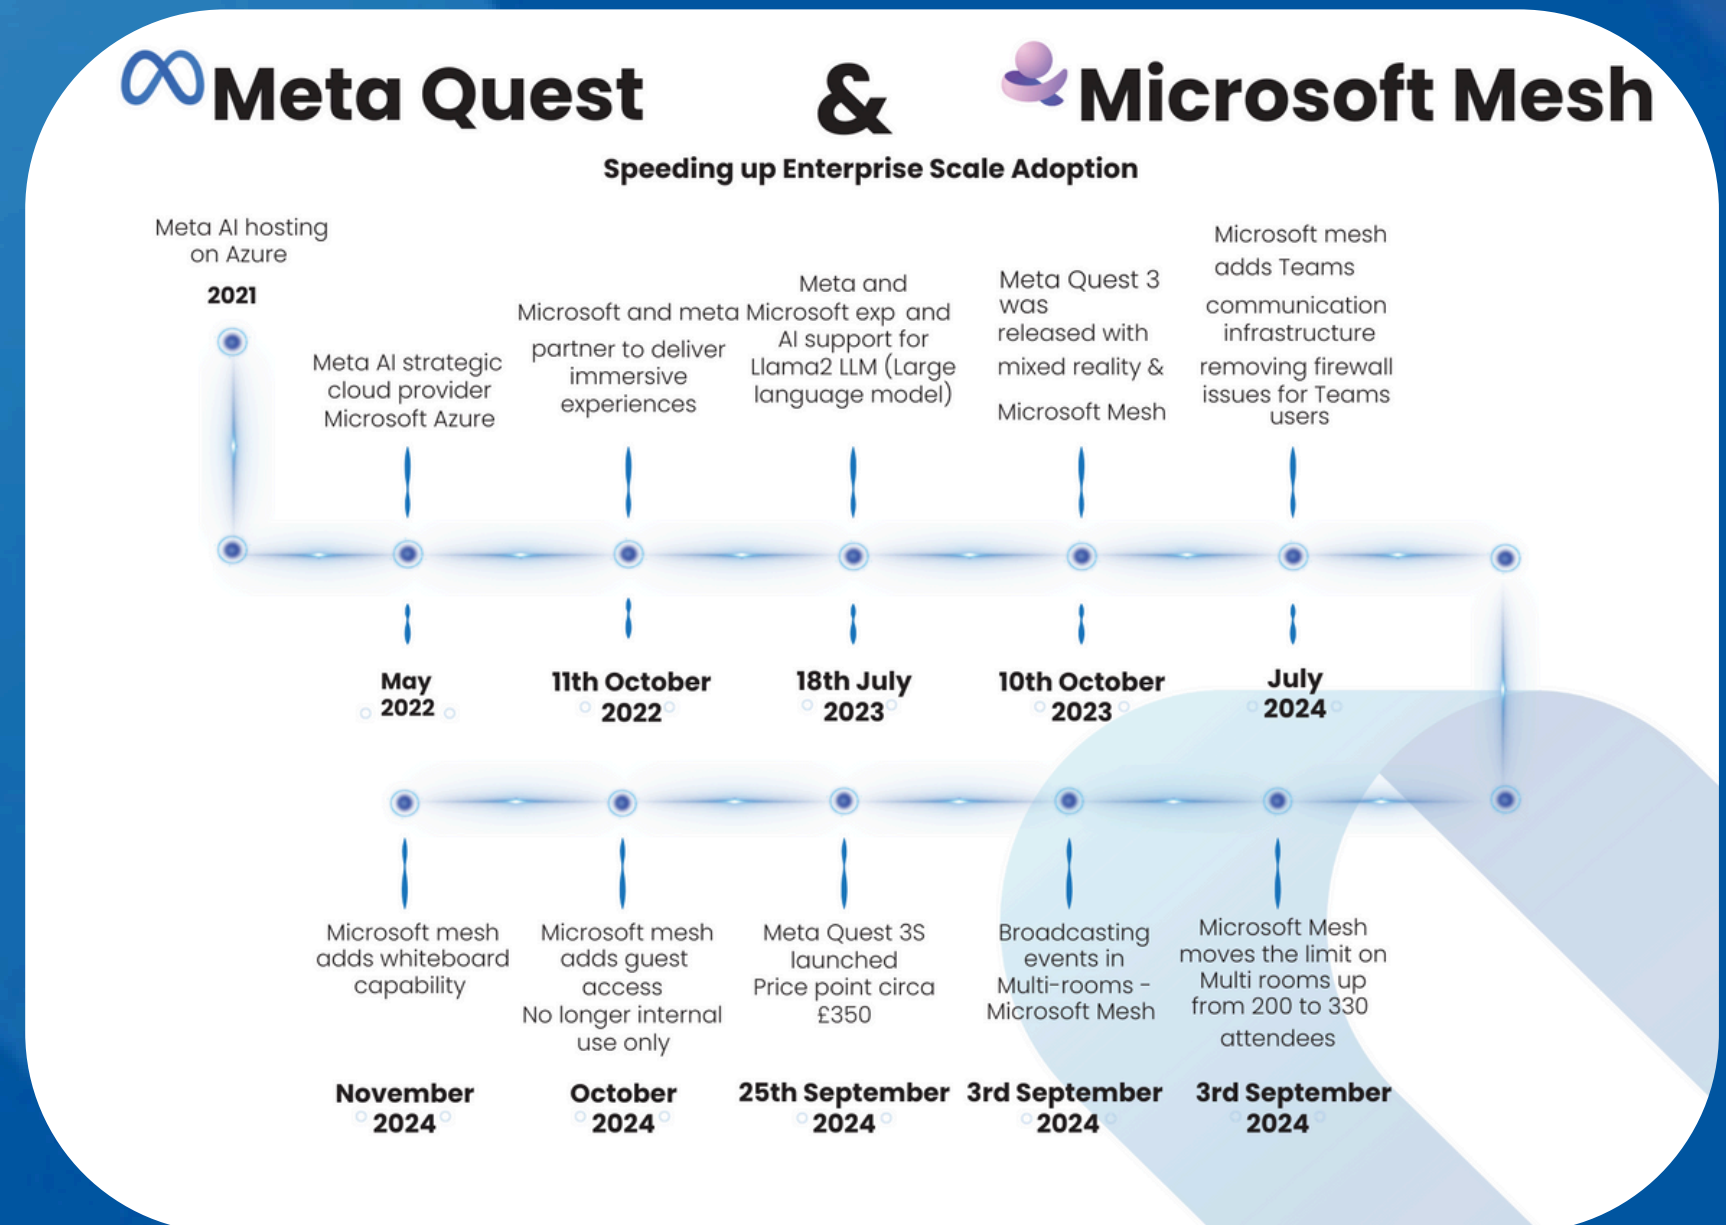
Meta Quest & Microsoft Mesh

Speeding up Enterprise Scale Adoption

Meta AI hosting on Azure
2021

Meta AI strategic cloud provider Microsoft Azure
May 2022

Microsoft and meta partner to deliver immersive experiences
11th October 2022

Meta and Microsoft exp and AI support for Llama2 LLM (Large language model)
18th July 2023

Meta Quest 3 was released with mixed reality & Microsoft Mesh
10th October 2023

Microsoft mesh adds Teams communication infrastructure removing firewall issues for Teams users
July 2024

Microsoft mesh adds whiteboard capability
November 2024

Microsoft mesh adds guest access No longer internal use only
October 2024

Meta Quest 3S launched Price point circa £350
25th September 2024

Broadcasting events in Multi-rooms - Microsoft Mesh
3rd September 2024

Microsoft Mesh moves the limit on Multi rooms up from 200 to 330 attendees
3rd September 2024